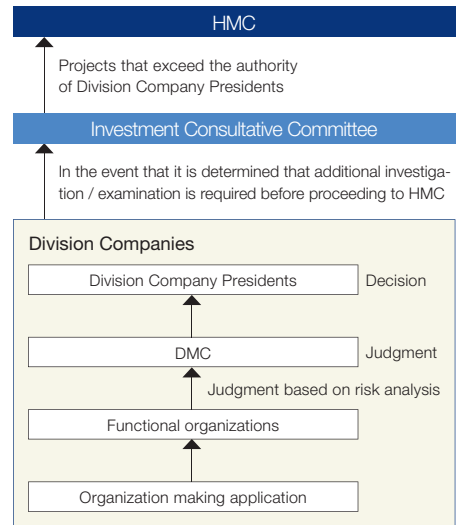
HMC

Projects that exceed the authority of Division Company Presidents

Investment Consultative Committee

In the event that it is determined that additional investigation / examination is required before proceeding to HMC

Division Companies

Division Company Presidents

Decision

DMC

Judgment

Judgment based on risk analysis

Functional organizations

Organization making application